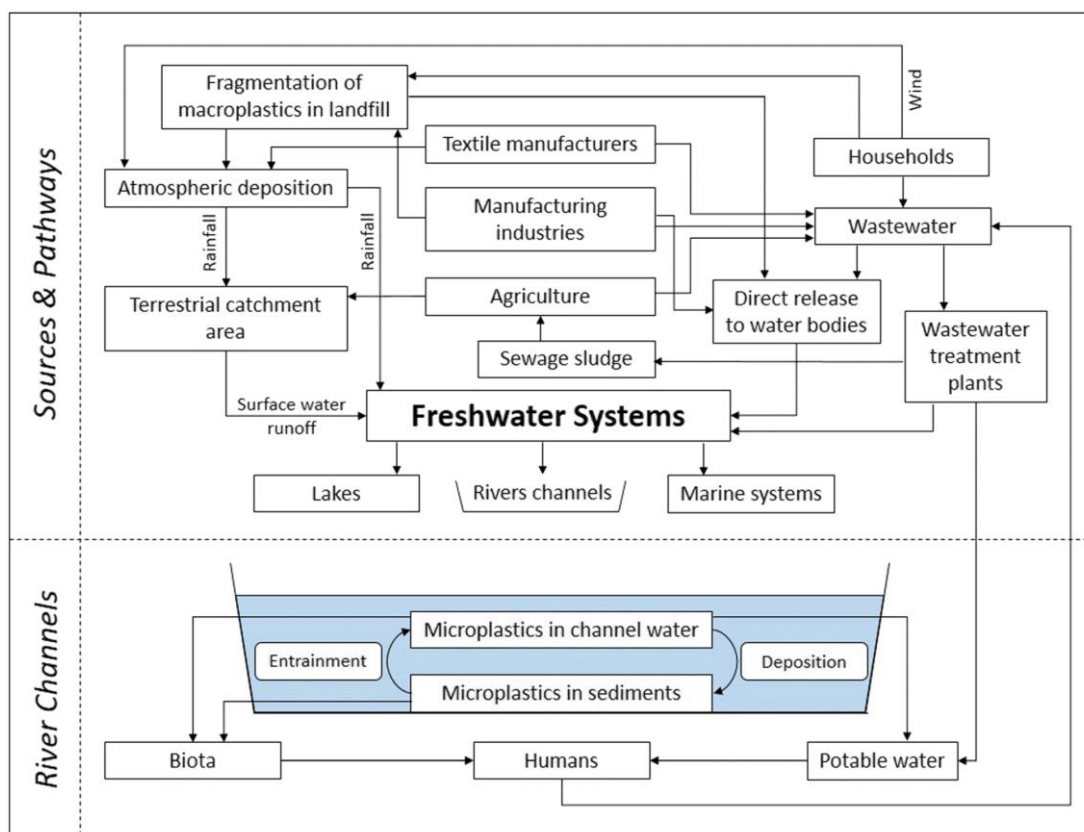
Sources & Pathways

Fragmentation of macroplastics in landfill

Wind

Textile manufacturers

Households

Atmospheric deposition

Manufacturing industries

Wastewater

Rainfall

Rainfall

Agriculture

Terrestrial catchment area

Direct release to water bodies

Wastewater treatment plants

Sewage sludge

Surface water runoff

Freshwater Systems

Lakes

Rivers channels

Marine systems

River Channels

Microplastics in channel water

Entrainment

Deposition

Microplastics in sediments

Biota

Humans

Potable water